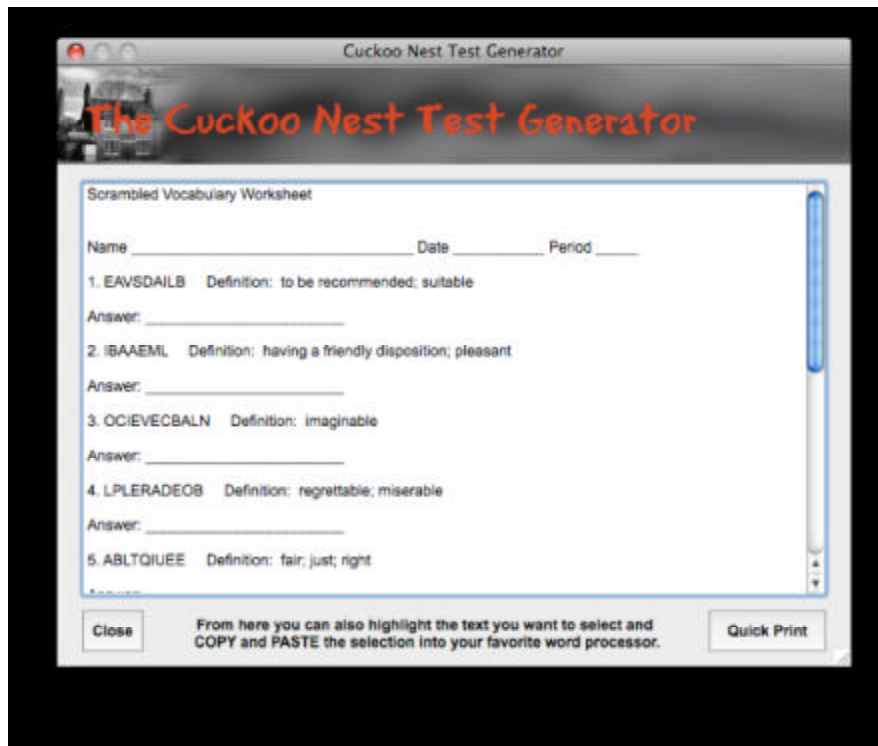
Cuckoo Nest Test Generator

The Cuckoo Nest Test Generator

Scrambled Vocabulary Worksheet

Name ______________________________ Date __________ Period _____

1. EAVSDAILB Definition: to be recommended; suitable

Answer: ______________________

2. IBAAEML Definition: having a friendly disposition; pleasant

Answer: ______________________

3. OCIEVECBALN Definition: imaginable

Answer: ______________________

4. LPLERADEOB Definition: regrettable; miserable

Answer: ______________________

5. ABLTQIUEE Definition: fair; just; right

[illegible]

Close

From here you can also highlight the text you want to select and COPY and PASTE the selection into your favorite word processor.

Quick Print